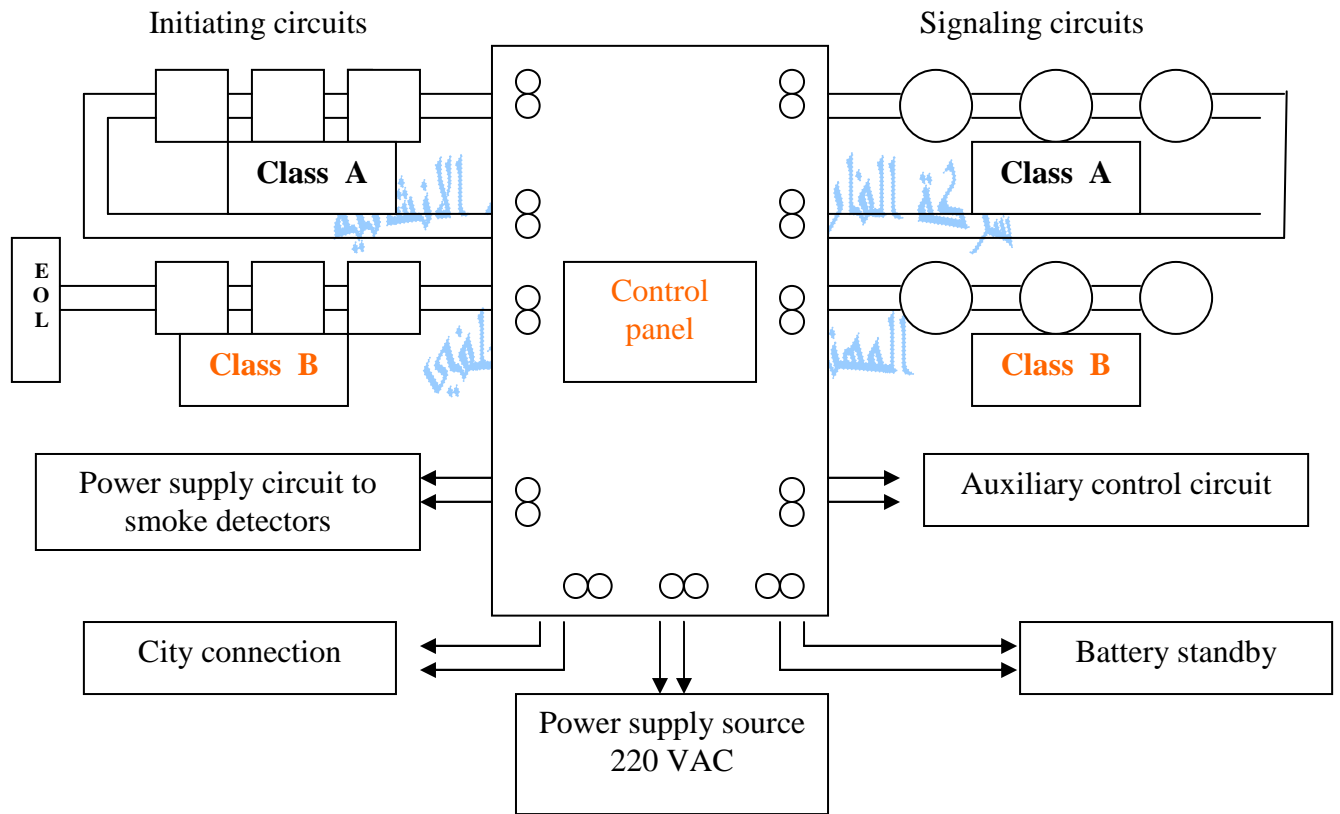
Initiating circuits

Signaling circuits

Class A

Class A

E
O
L

Class B

Control panel

Class B

Power supply circuit to smoke detectors

Auxiliary control circuit

City connection

Battery standby

Power supply source 220 VAC